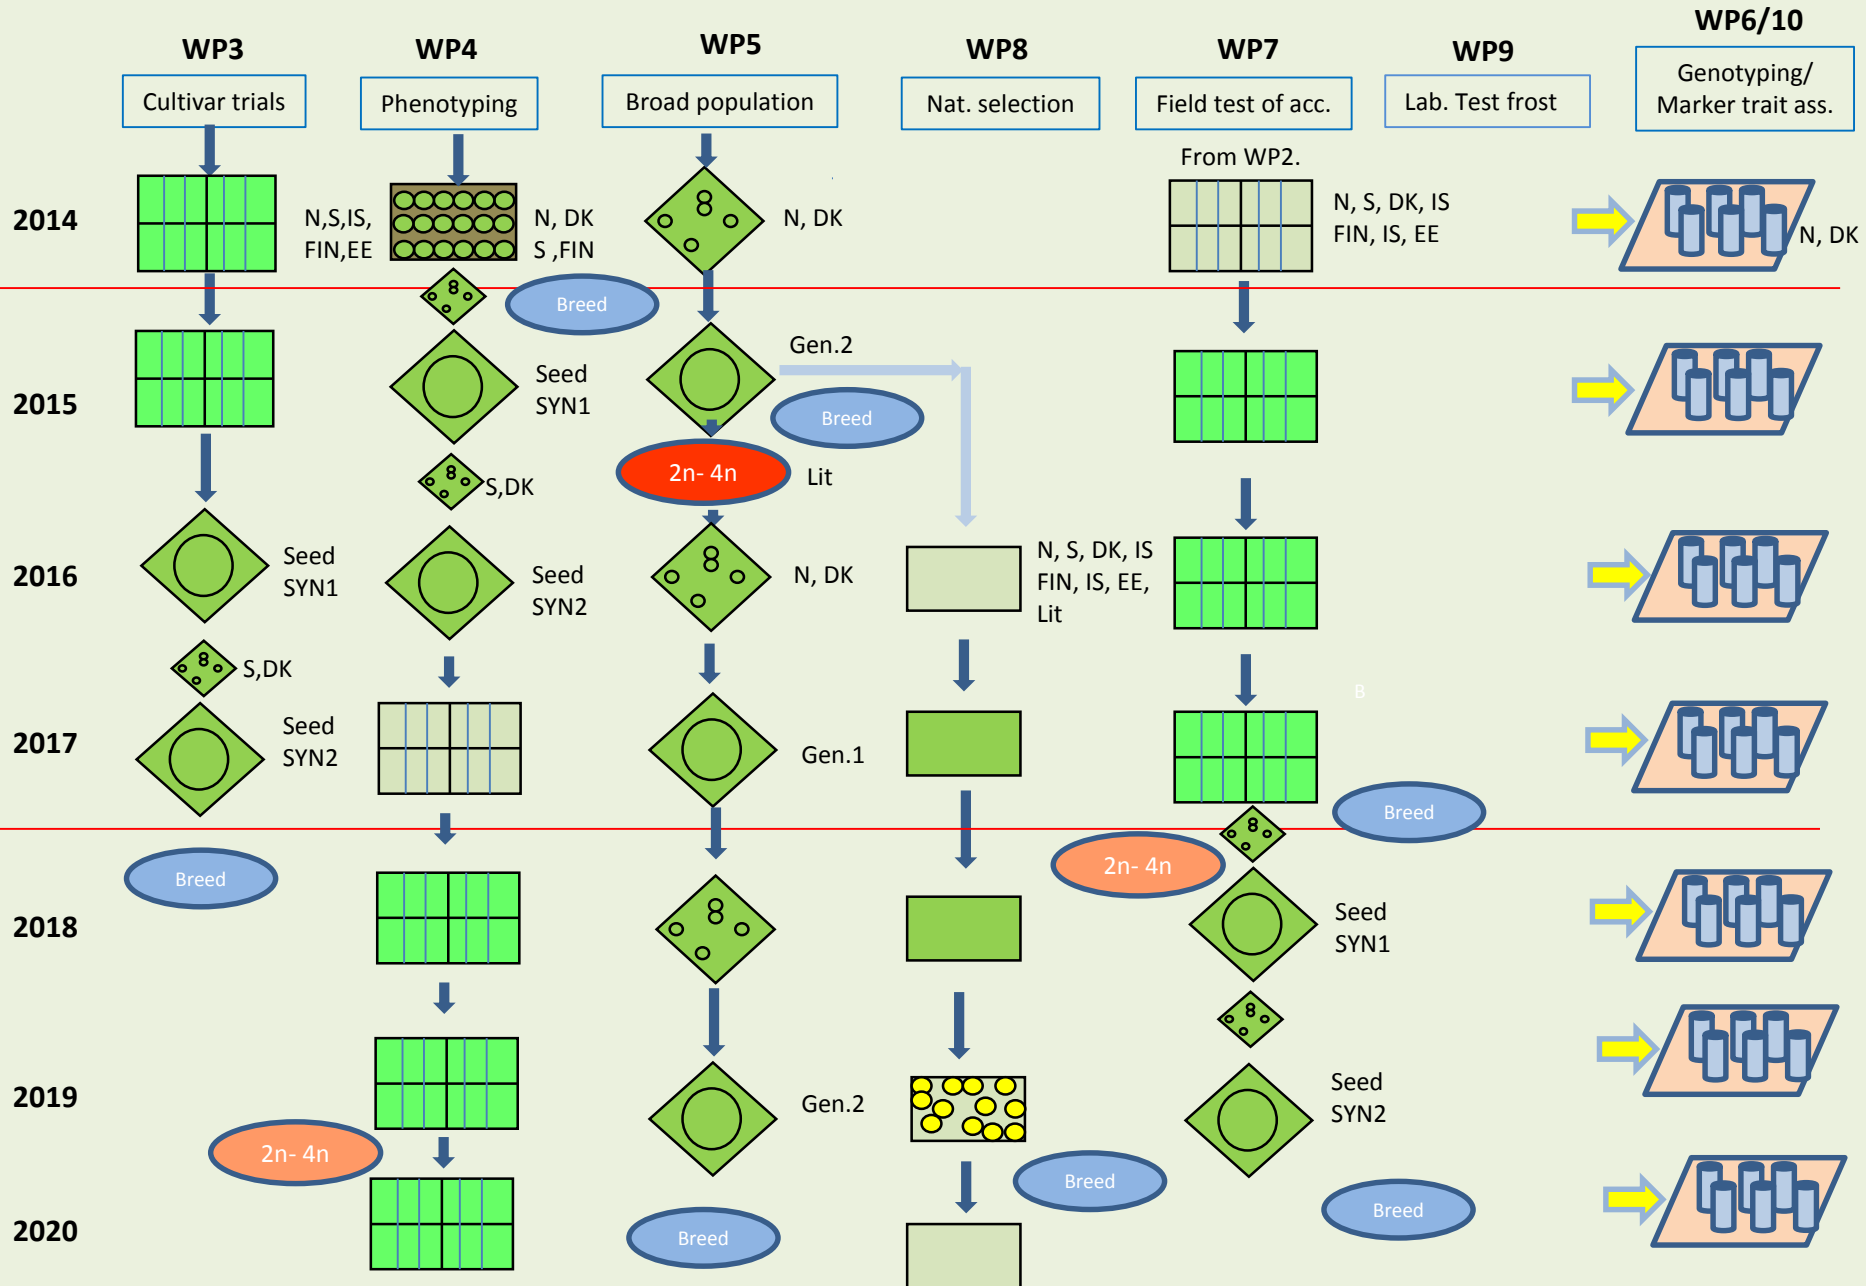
WP3

Cultivar trials

WP4

Phenotyping

WP5

Broad population

WP8

Nat. selection

WP7

Field test of acc.

WP9

Lab. Test frost

WP6/10

Genotyping/ Marker trait ass.

From WP2.

2014

N,S,IS, FIN,EE

N, DK S ,FIN

N, DK

N, S, DK, IS FIN, IS, EE

N, DK

Breed

2015

Gen.2

Seed SYN1

Breed

2n- 4n

Lit

S,DK

2016

Seed SYN1

Seed SYN2

N, DK

N, S, DK, IS FIN, IS, EE, Lit

S,DK

2017

Seed SYN2

Gen.1

B

Breed

2n- 4n

Breed

2018

Seed SYN1

2019

Gen.2

Seed SYN2

2n- 4n

Breed

Breed

2020

Breed